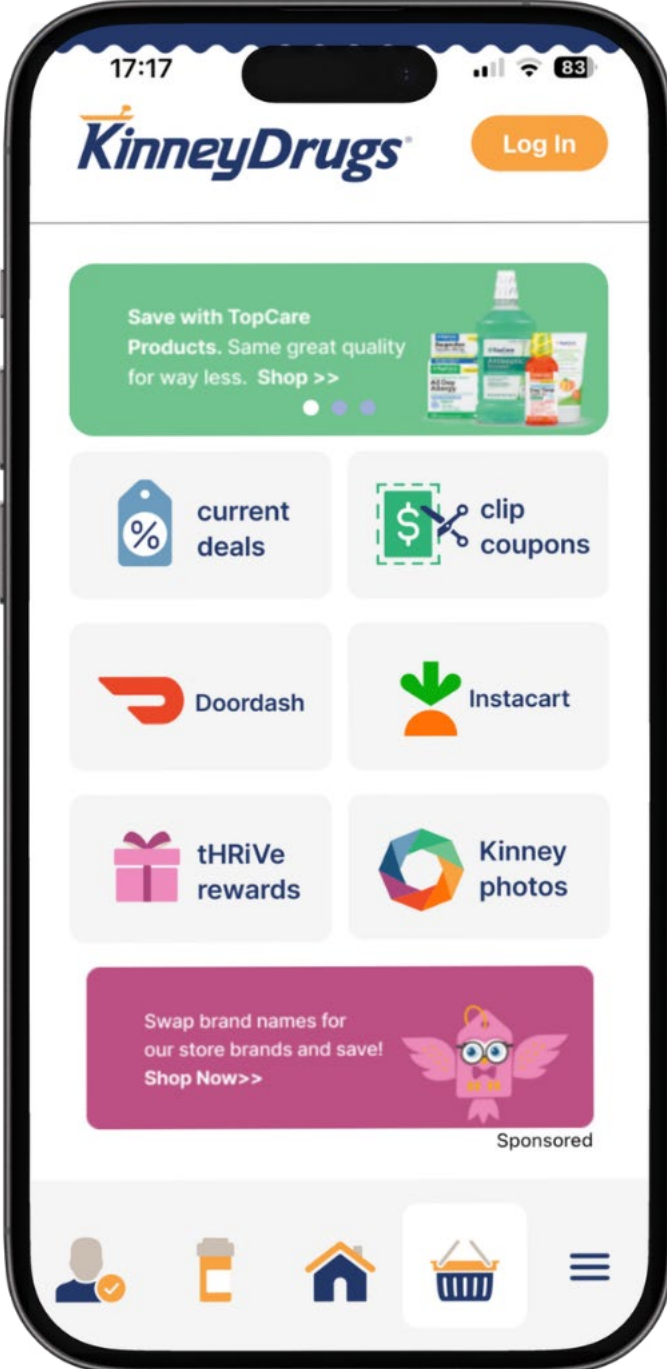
17:17

83

KinneyDrugs

Log In

Save with TopCare Products. Same great quality for way less. Shop >>

current deals

clip coupons

Doordash

Instacart

tHRiVe rewards

Kinney photos

Swap brand names for our store brands and save! Shop Now>>

Sponsored